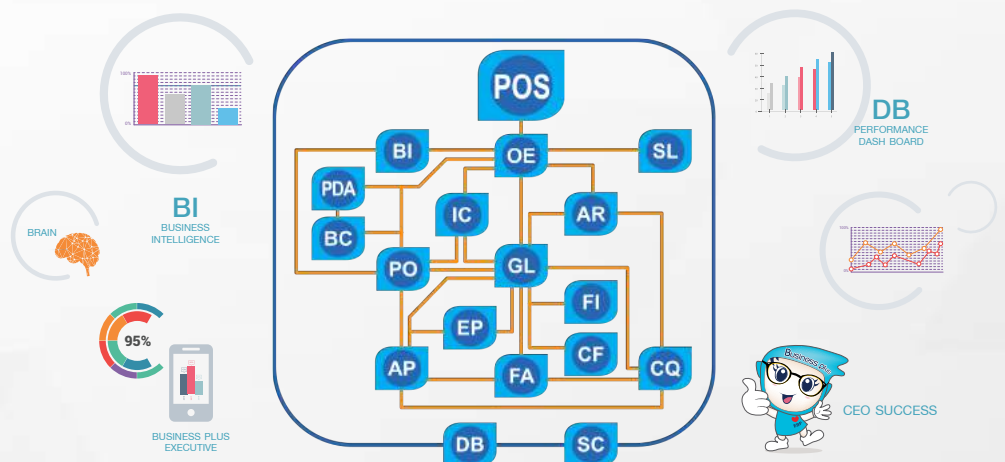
100%

0%

BI
BUSINESS INTELLIGENCE

BRAIN

95%

BUSINESS PLUS EXECUTIVE

POS

BI

OE

SL

PDA

IC

AR

BC

PO

GL

FI

EP

CF

AP

FA

CQ

DB

SC

DB
PERFORMANCE DASH BOARD

100%

0%

Business Plus

CEO SUCCESS